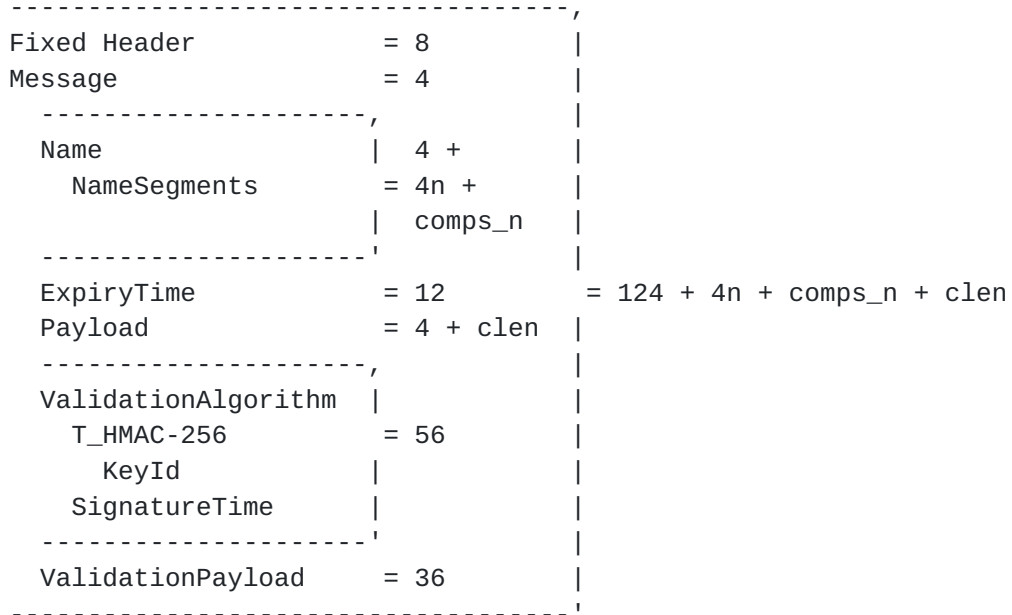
Fixed Header = 8
Message = 4
Name | 4 +
NameSegments = 4n +
| comps_n
ExpiryTime = 12 = 124 + 4n + comps_n + clen
Payload = 4 + clen
ValidationAlgorithm
T_HMAC-256 = 56
KeyId
SignatureTime
ValidationPayload = 36